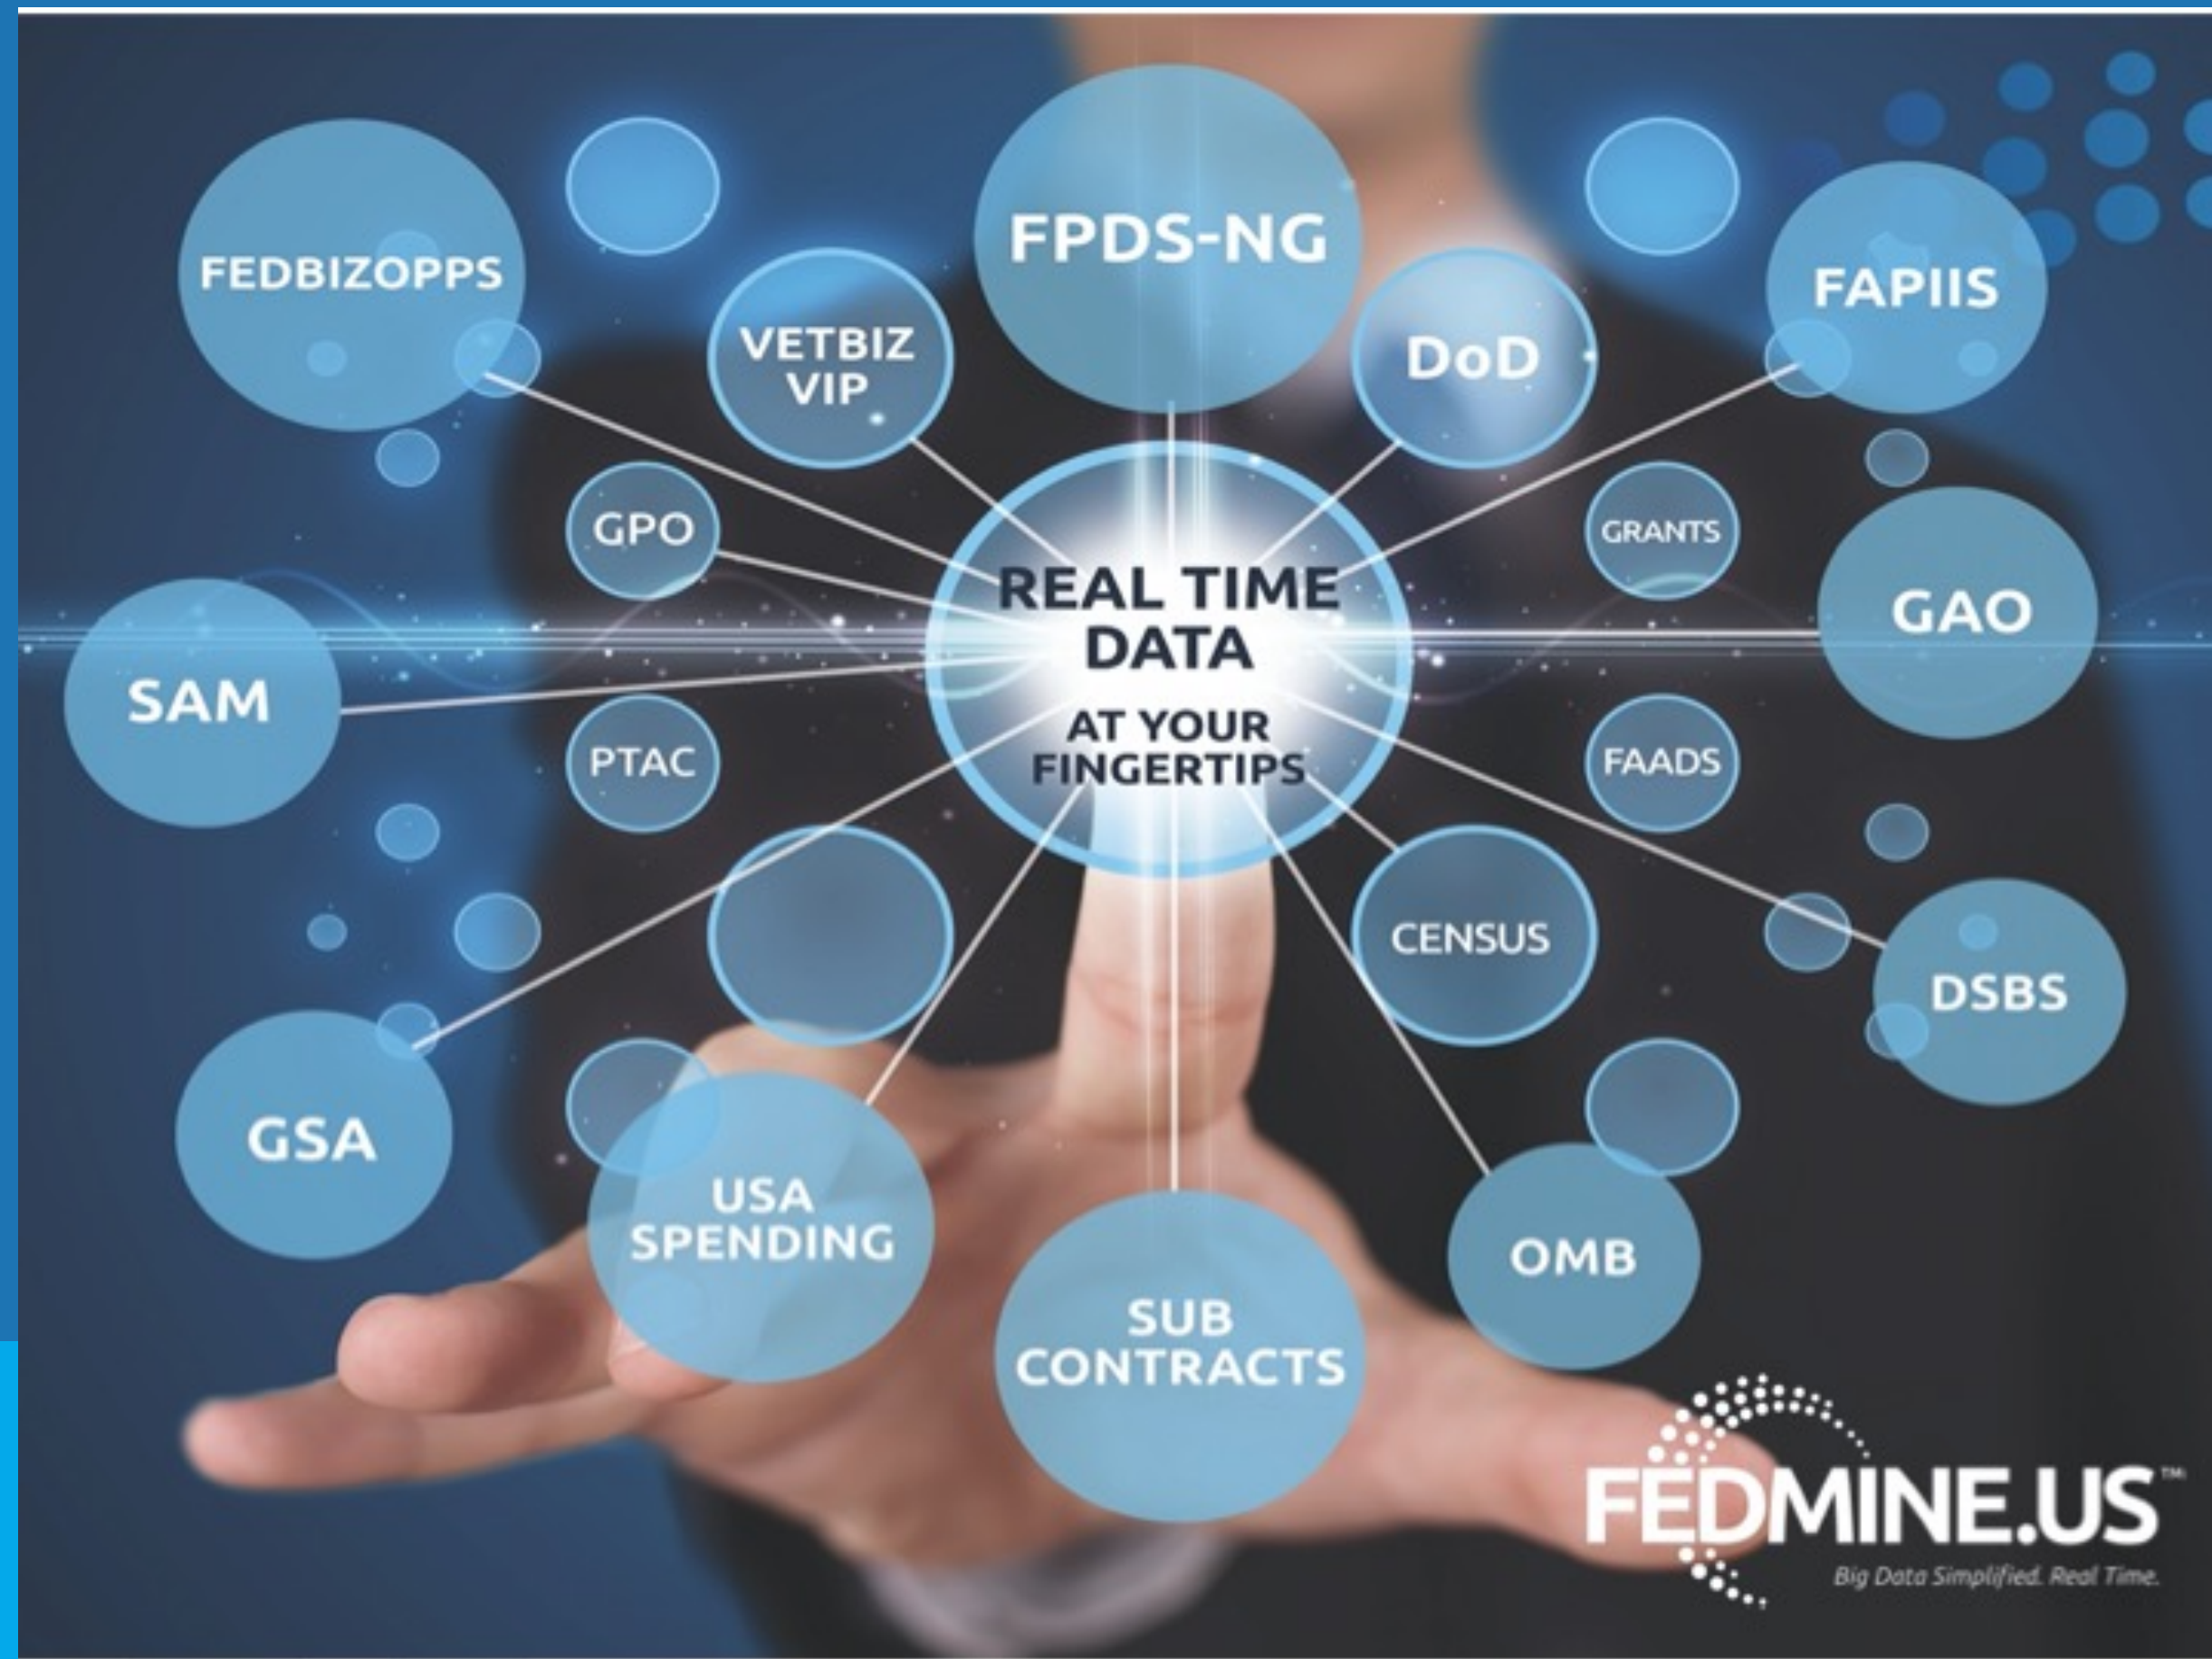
FPDS-NG

FEDBIZOPPS

VETBIZ VIP

DoD

FAPIIS

GPO

GRANTS

REAL TIME DATA

AT YOUR FINGERTIPS

GAO

SAM

PTAC

FAADS

CENSUS

DSBS

GSA

USA SPENDING

SUB CONTRACTS

OMB

FEDMINE.US™

Big Data Simplified. Real Time.